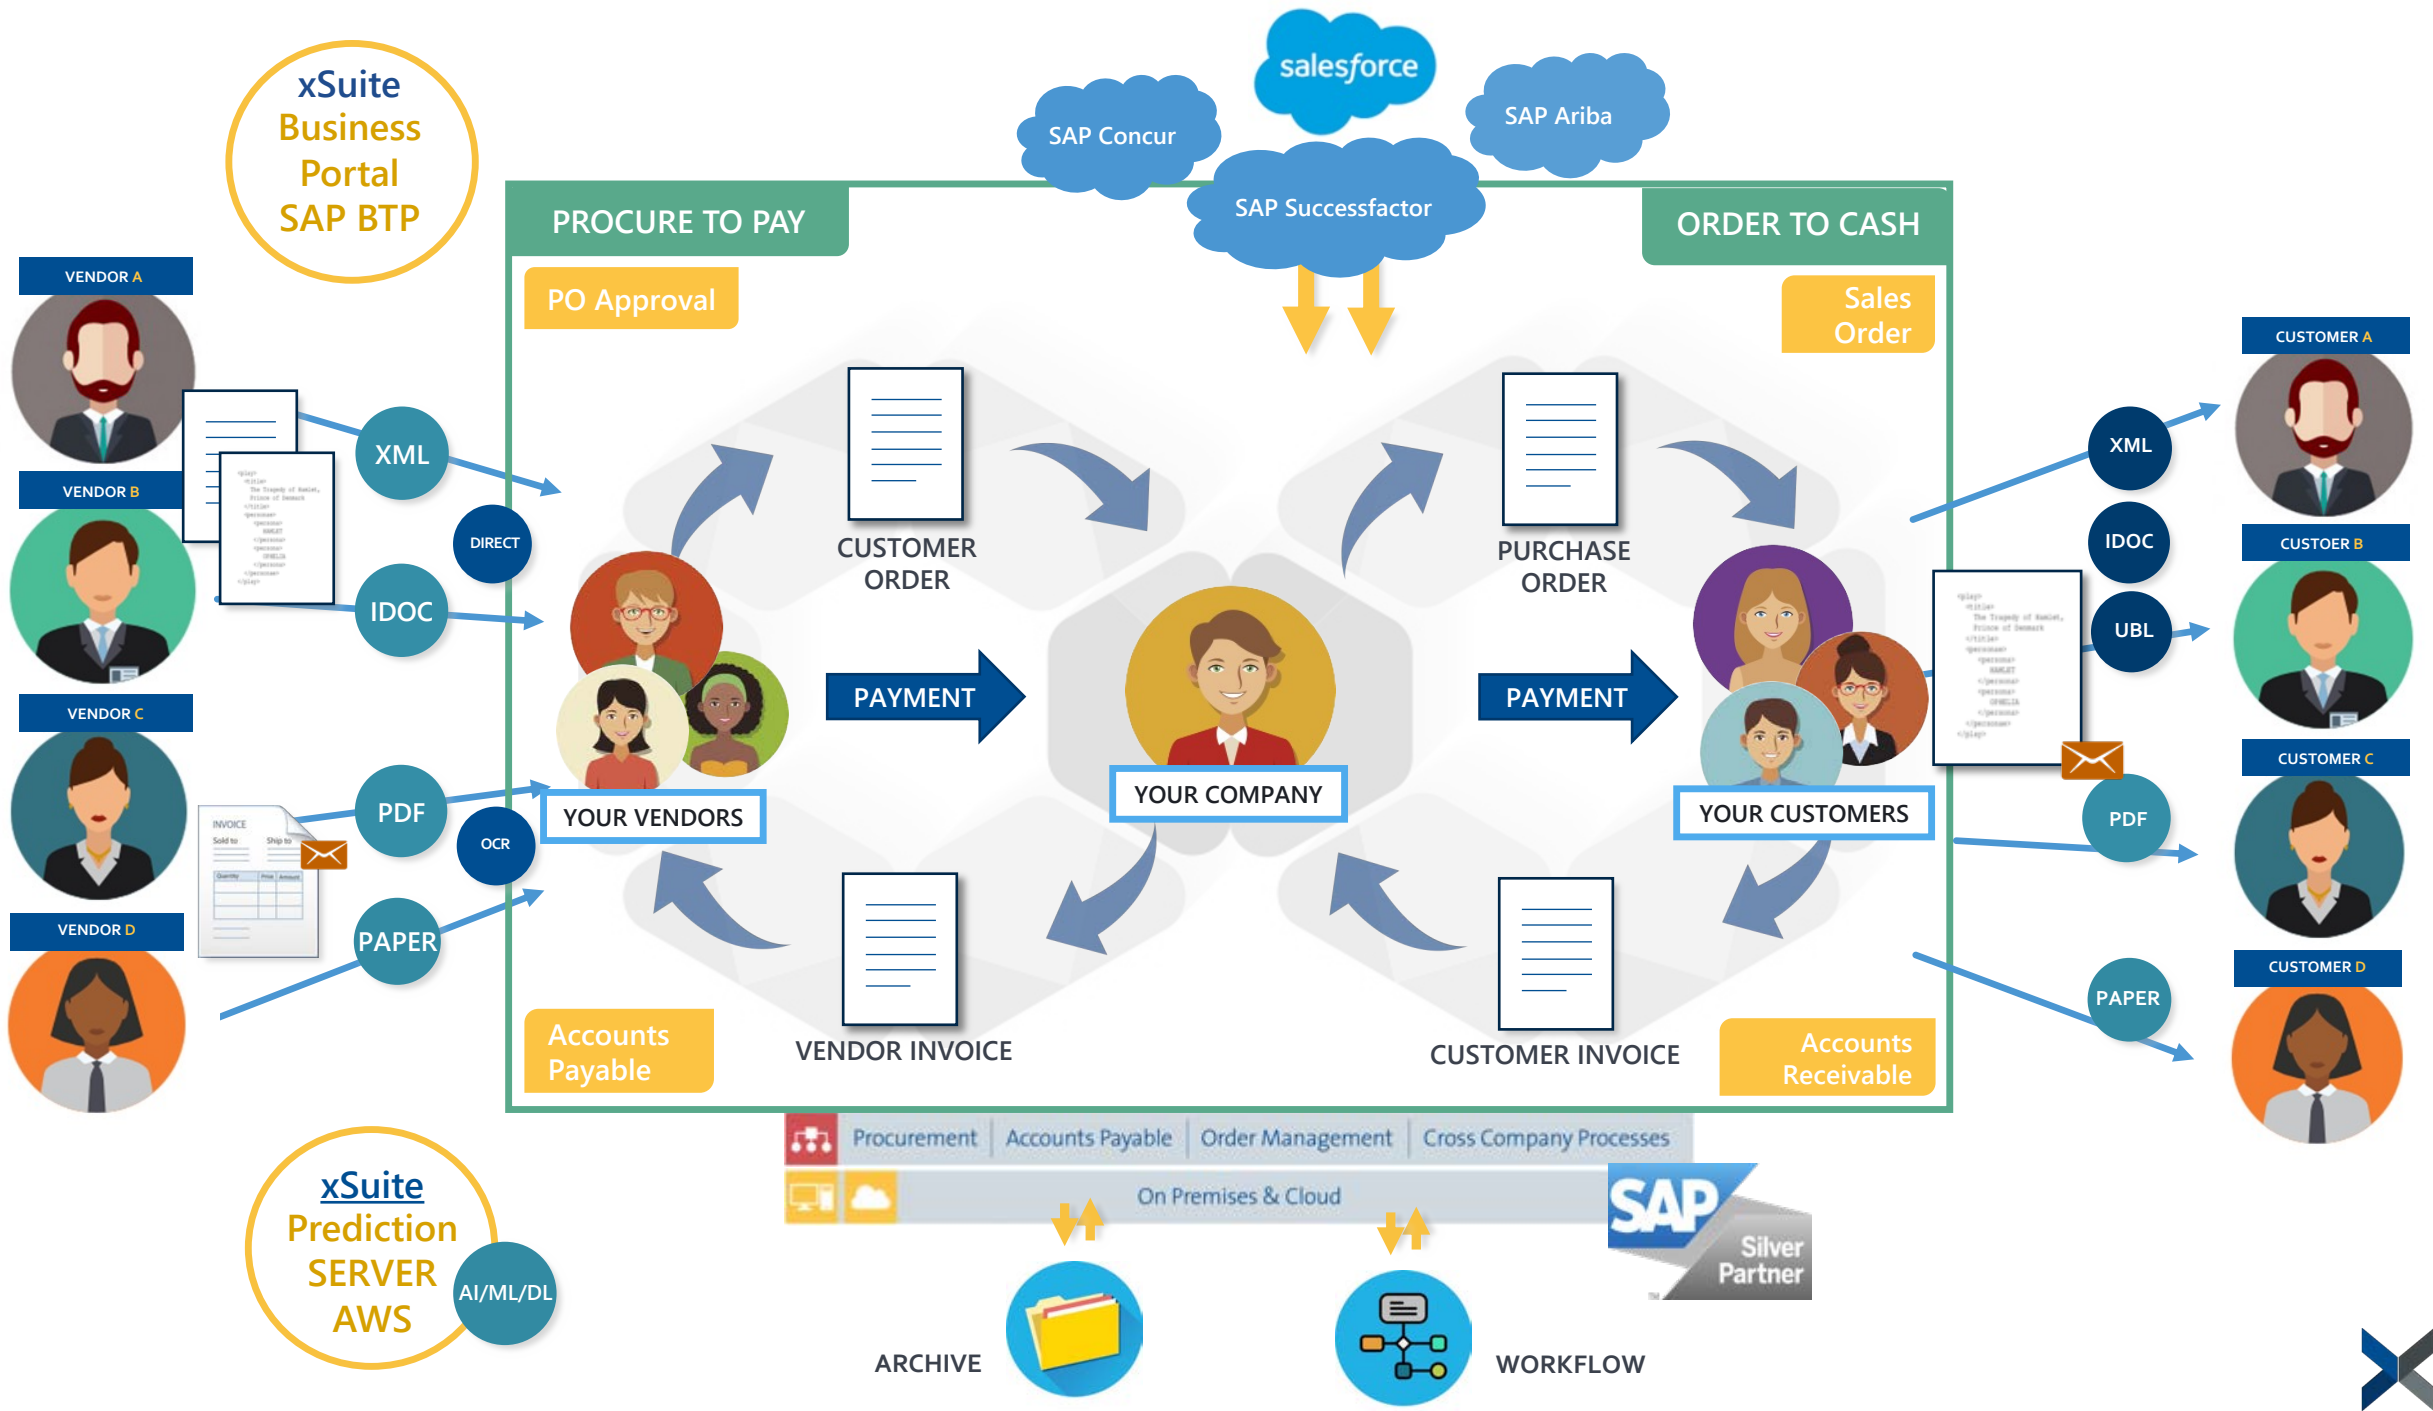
xSuite Business Portal SAP BTP

salesforce

SAP Concur

SAP Ariba

SAP Successfactor

PROCURE TO PAY

ORDER TO CASH

PO Approval

Sales Order

VENDOR A

VENDOR B

VENDOR C

VENDOR D

XML

DIRECT

IDOC

PDF

OCR

PAPER

INVOICE

CUSTOMER ORDER

PURCHASE ORDER

PAYMENT

PAYMENT

YOUR VENDORS

YOUR COMPANY

YOUR CUSTOMERS

VENDOR INVOICE

CUSTOMER INVOICE

Accounts Payable

Accounts Receivable

CUSTOMER A

CUSTOER B

CUSTOMER C

CUSTOMER D

XML

IDOC

UBL

PDF

PAPER

Procurement | Accounts Payable | Order Management | Cross Company Processes

On Premises & Cloud

SAP Silver Partner

xSuite Prediction SERVER AWS

AI/ML/DL

ARCHIVE

WORKFLOW